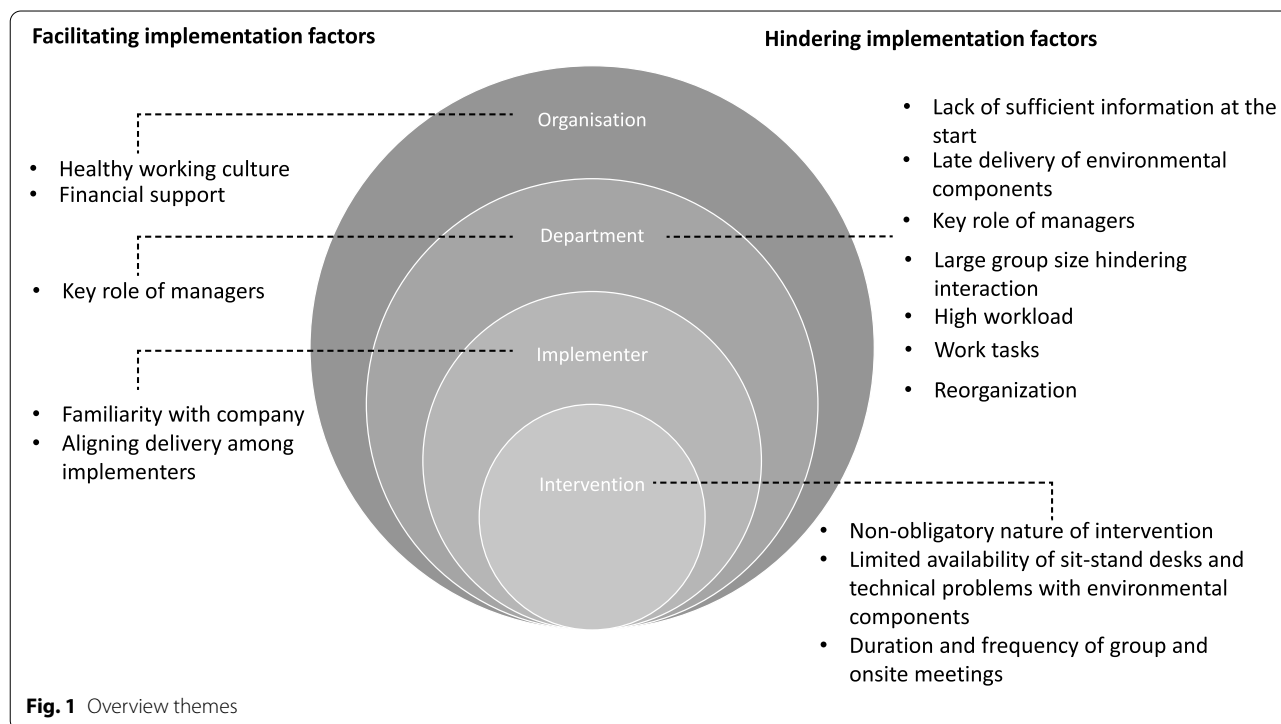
Facilitating implementation factors

Hindering implementation factors

Organisation

Department

Implementer

Intervention

- Healthy working culture
- Financial support

- Key role of managers

- Familiarity with company
- Aligning delivery among implementers

- Lack of sufficient information at the start
- Late delivery of environmental components
- Key role of managers
- Large group size hindering interaction
- High workload
- Work tasks
- Reorganization

- Non-obligatory nature of intervention
- Limited availability of sit-stand desks and technical problems with environmental components
- Duration and frequency of group and onsite meetings

Fig. 1 Overview themes